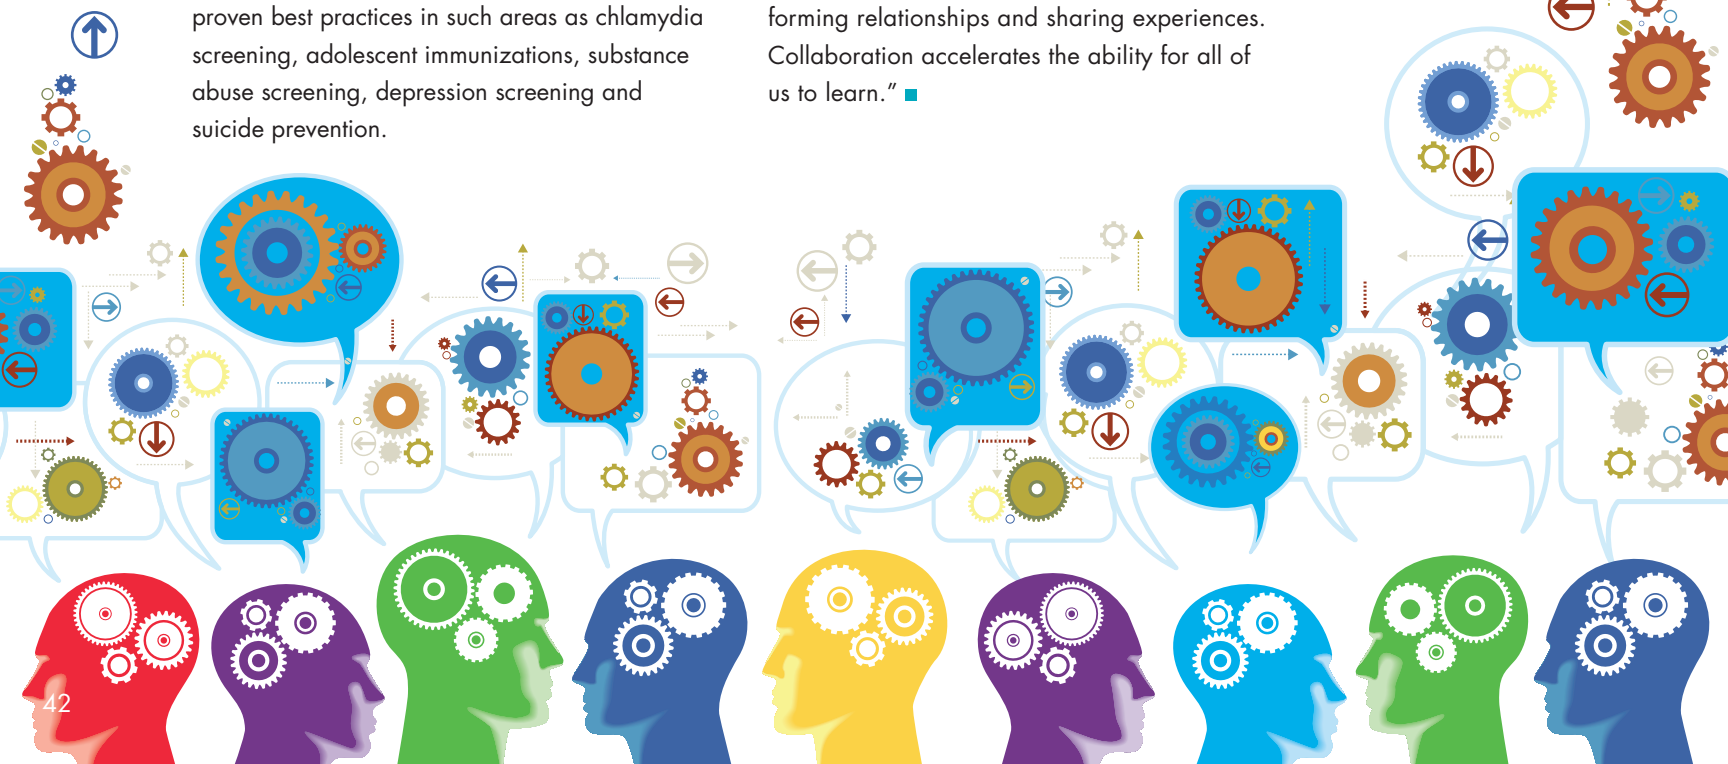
proven best practices in such areas as chlamydia screening, adolescent immunizations, substance abuse screening, depression screening and suicide prevention.

forming relationships and sharing experiences. Collaboration accelerates the ability for all of us to learn.” ■

42